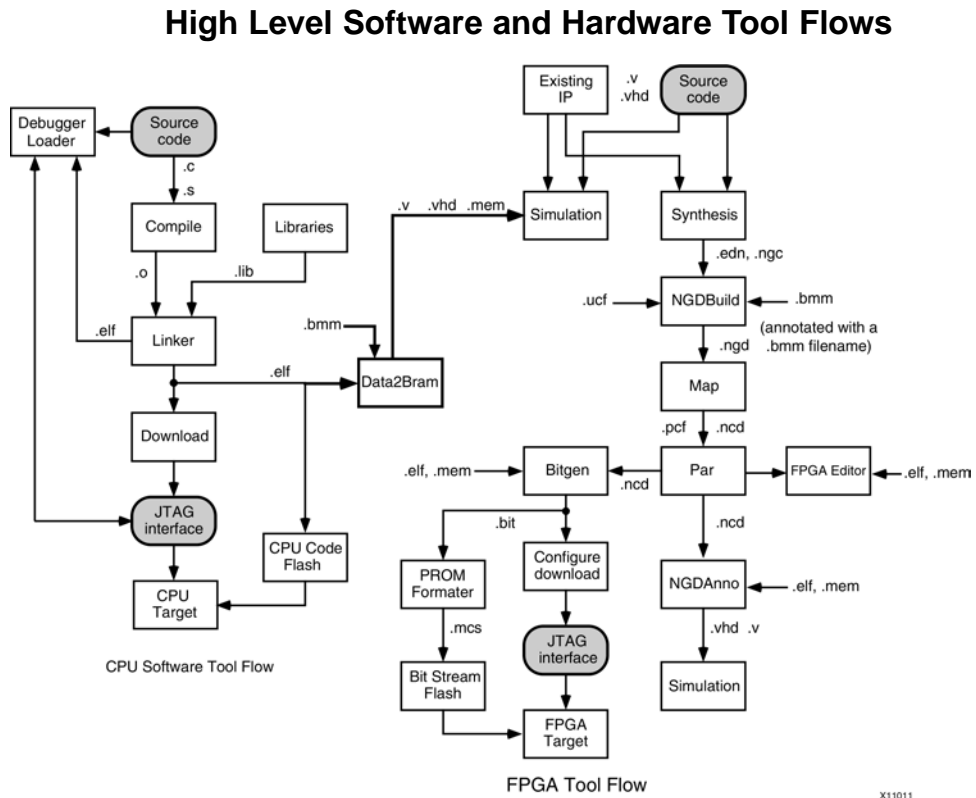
High Level Software and Hardware Tool Flows

Debugger Loader

Source code

.c
.s

Compile

Libraries

.o

.lib

.elf

Linker

.elf

Download

JTAG interface

CPU Code Flash

CPU Target

CPU Software Tool Flow

Existing IP

.v
.vhd

Source code

.v .vhd .mem

Simulation

Synthesis

.edn, .ngc

.ucf

NGDBuild

.bmm

(annotated with a .bmm filename)

.bmm

Data2Bram

.ngd

Map

.pcf

.ncd

.elf, .mem

Bitgen

.ncd

Par

FPGA Editor

.elf, .mem

.bit

.ncd

PROM Formater

Configure download

NGDAnno

.elf, .mem

.mcs

JTAG interface

.vhd .v

Bit Stream Flash

Simulation

FPGA Target

FPGA Tool Flow

X11011